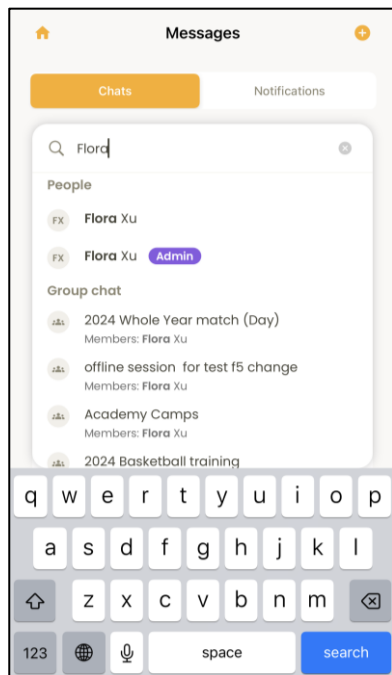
Messages

Chats Notifications

Flora

People

FX Flora Xu

FX Flora Xu Admin

Group chat

2024 Whole Year match (Day)
Members: Flora Xu

offline session for test f5 change
Members: Flora Xu

Academy Camps
Members: Flora Xu

2024 Basketball training

q w e r t y u i o p
a s d f g h j k l
z x c v b n m
123 space search